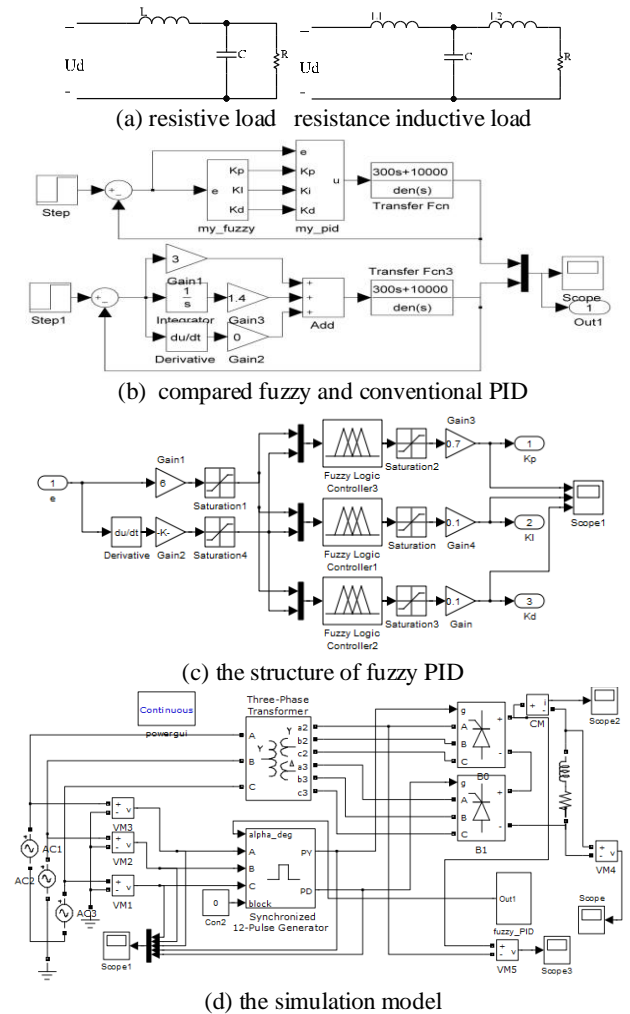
L
C
R
Ud
L1
L2
C
R
Ud
(a) resistive load resistance inductive load

Step
e
Kp
KI
Kd
my_fuzzy
e
Kp
Ki
Kd
u
my_pid
300s+10000
den(s)
Transfer Fcn
3
Gain1
Step1
$\frac{1}{s}$
Integrator
1.4
Gain3
du/dt
Derivative
0
Gain2
Add
Transfer Fcn3
300s+10000
den(s)
Scope
1
Out1
(b) compared fuzzy and conventional PID

1
e
Gain1
6
Saturation1
du/dt
Derivative
-K-
Gain2
Saturation4
Fuzzy Logic Controller3
Saturation2
Gain3
0.7
1
Kp
Fuzzy Logic Controller1
Saturation
0.1
Gain4
2
KI
Scope1
Fuzzy Logic Controller2
Saturation3
0.1
Gain
3
Kd
(c) the structure of fuzzy PID

Continuous
powergui
Three-Phase Transformer
A
B
C
Y
Y
Δ
a2
b2
c2
a3
b3
c3
g
A
B
C
B0
g
A
B
C
B1
CM
Scope2
VM3
VM2
VM1
AC1
AC2
AC3
alpha_deg
A
B
C
block
PY
PD
0
Con2
Synchronized 12-Pulse Generator
Scope1
Out1
fuzzy_PID
VM5
Scope3
VM4
Scope
(d) the simulation model